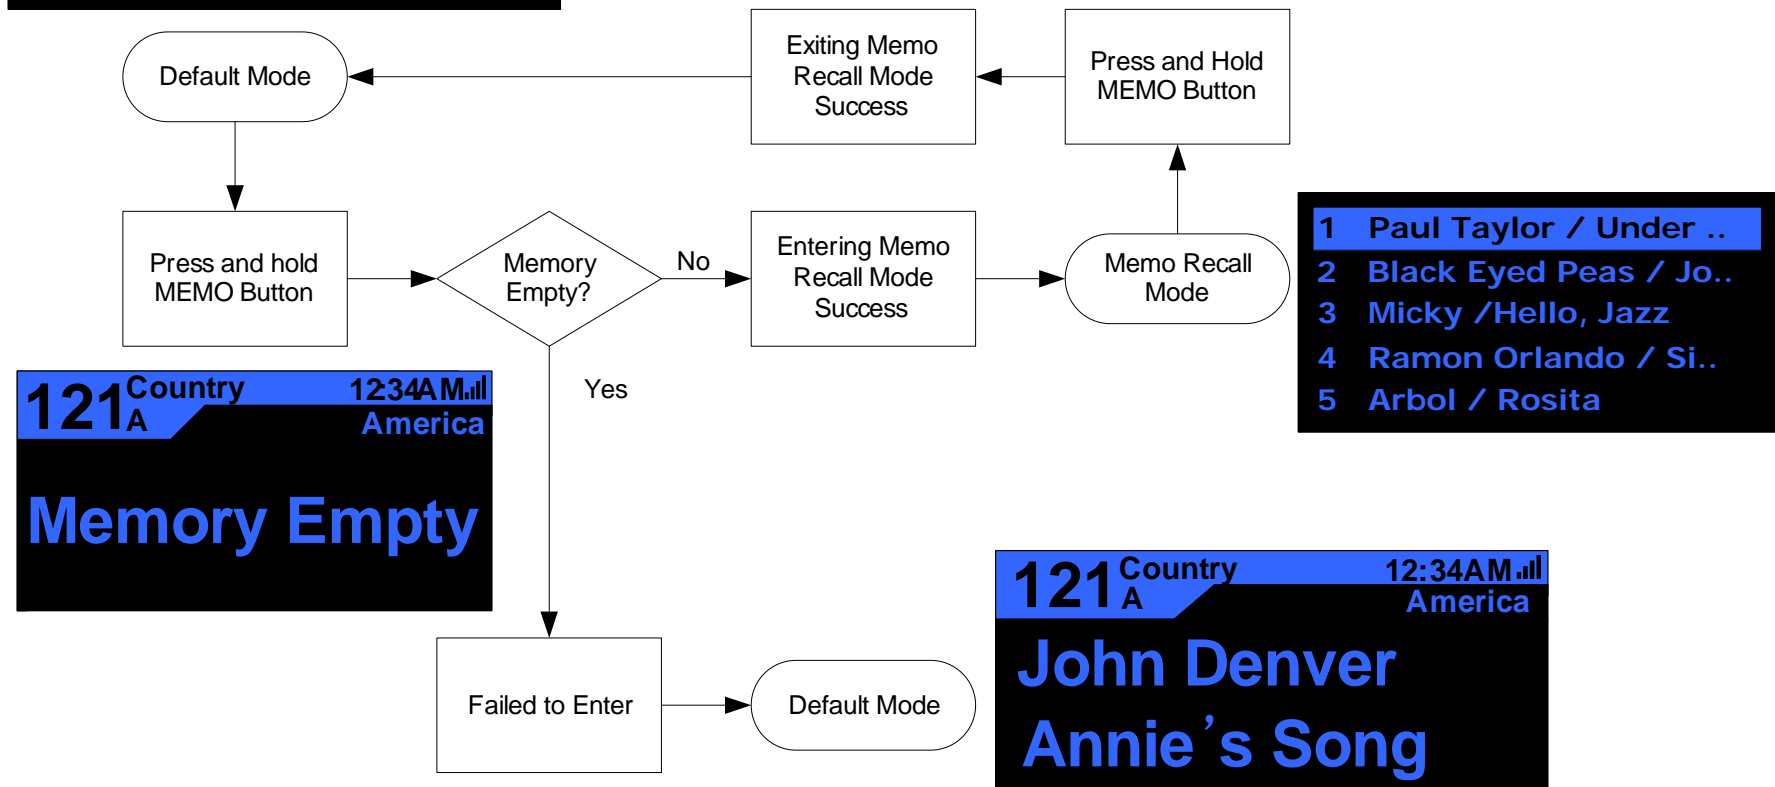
Default Mode

Exiting Memo Recall Mode Success

Press and Hold MEMO Button

Press and hold MEMO Button

Memory Empty?

No

Entering Memo Recall Mode Success

Memo Recall Mode

1 Paul Taylor / Under ..
2 Black Eyed Peas / Jo..
3 Micky /Hello, Jazz
4 Ramon Orlando / Si..
5 Arbol / Rosita

Yes

121 Country A 12:34AM America

Memory Empty

121 Country A 12:34AM America

John Denver
Annie's Song

Failed to Enter

Default Mode